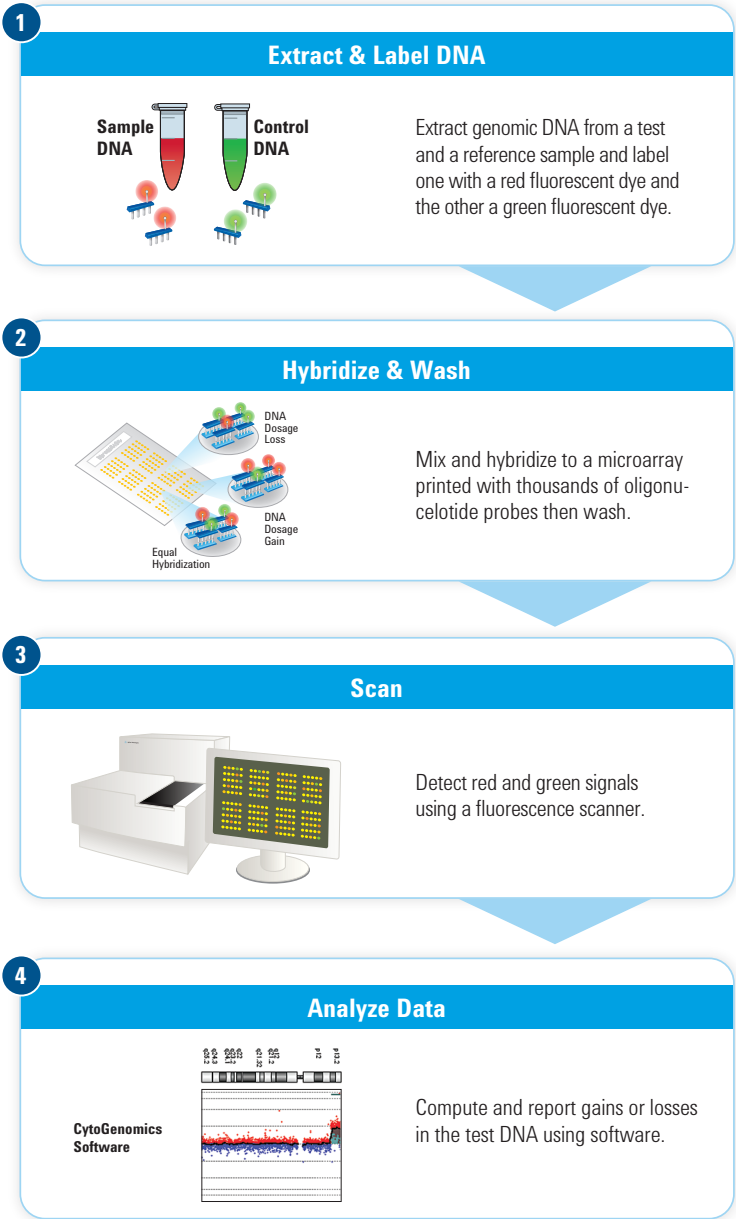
1

Extract & Label DNA

Sample DNA

Control DNA

Extract genomic DNA from a test and a reference sample and label one with a red fluorescent dye and the other a green fluorescent dye.

2

Hybridize & Wash

DNA Dosage Loss

DNA Dosage Gain

Equal Hybridization

Mix and hybridize to a microarray printed with thousands of oligonucelotide probes then wash.

3

Scan

Detect red and green signals using a fluorescence scanner.

4

Analyze Data

CytoGenomics Software

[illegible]

Compute and report gains or losses in the test DNA using software.